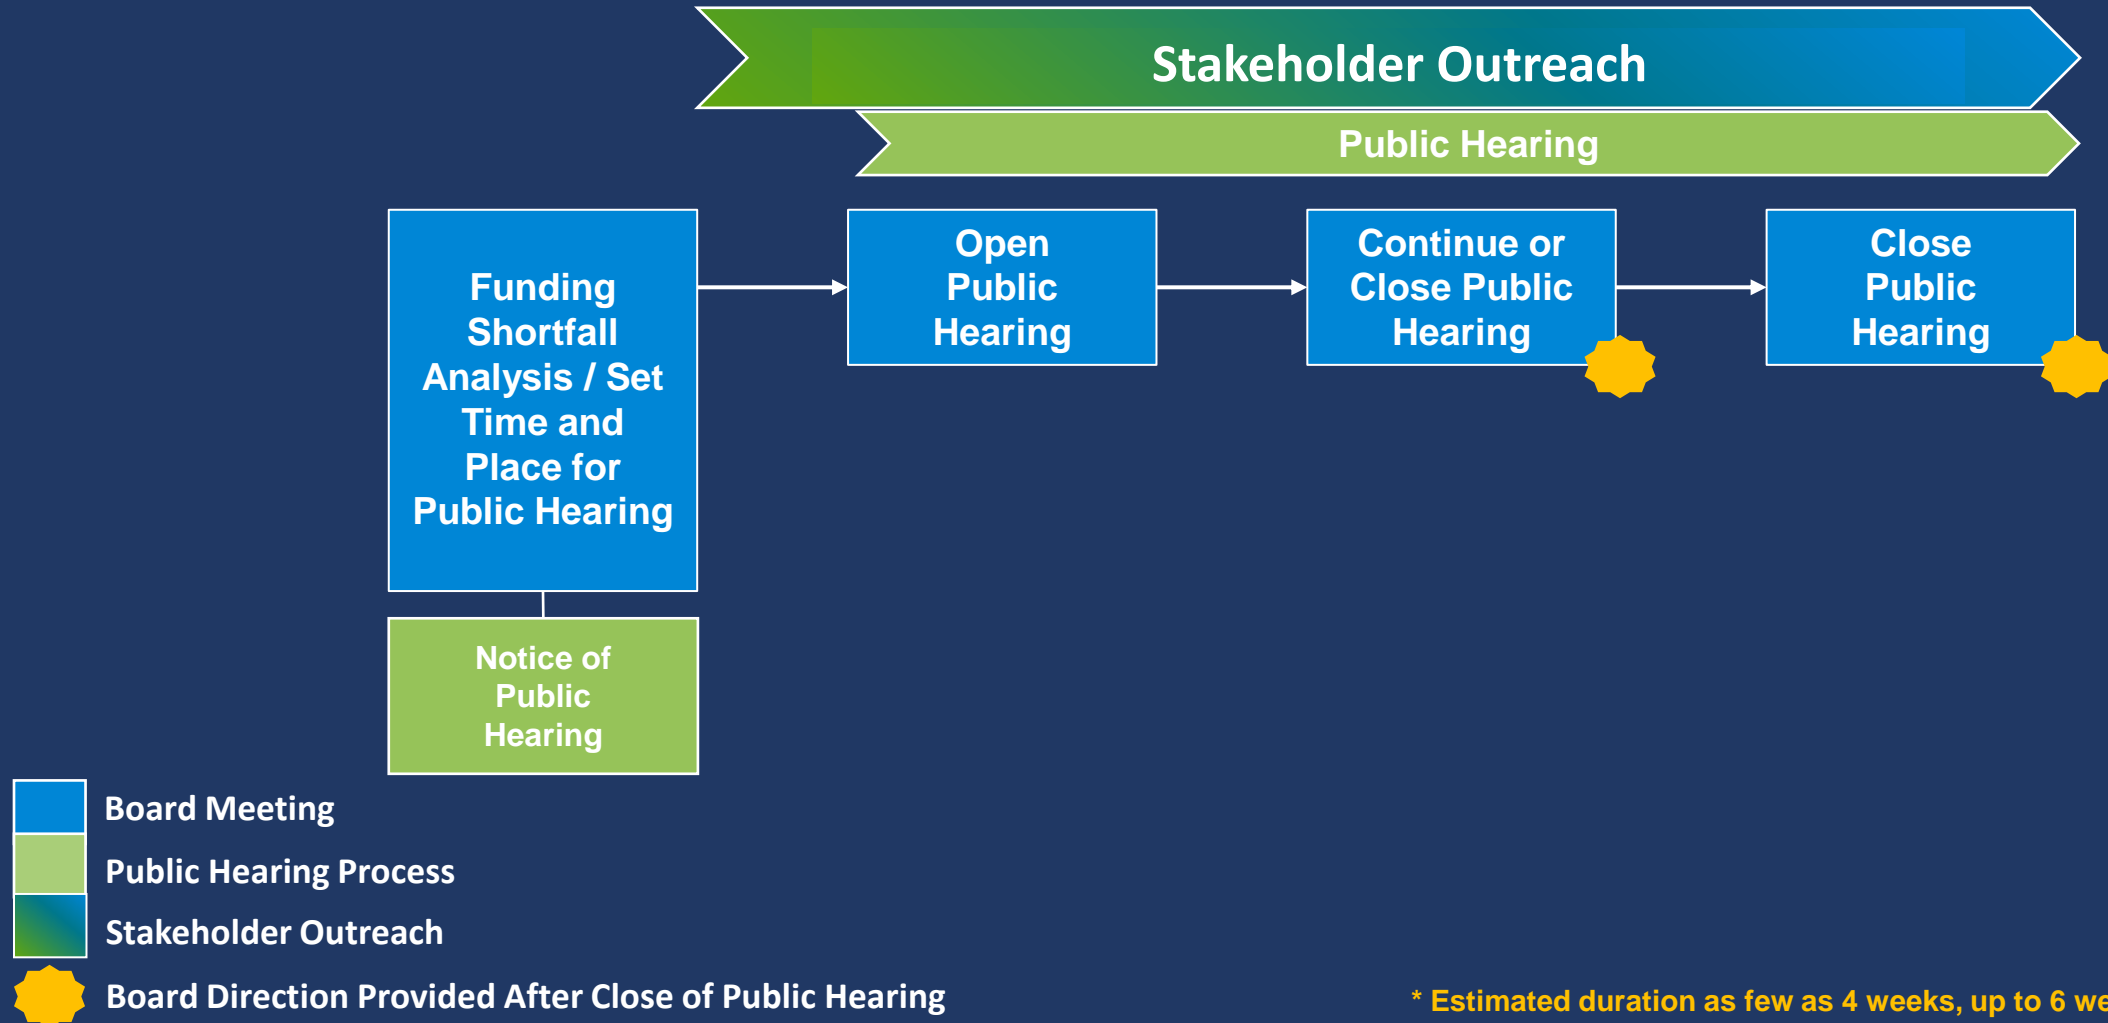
Stakeholder Outreach

Public Hearing

Funding Shortfall Analysis / Set Time and Place for Public Hearing

Open Public Hearing

Continue or Close Public Hearing

Close Public Hearing

Notice of Public Hearing

Board Meeting

Public Hearing Process

Stakeholder Outreach

Board Direction Provided After Close of Public Hearing

* Estimated duration as few as 4 weeks, up to 6 we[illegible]